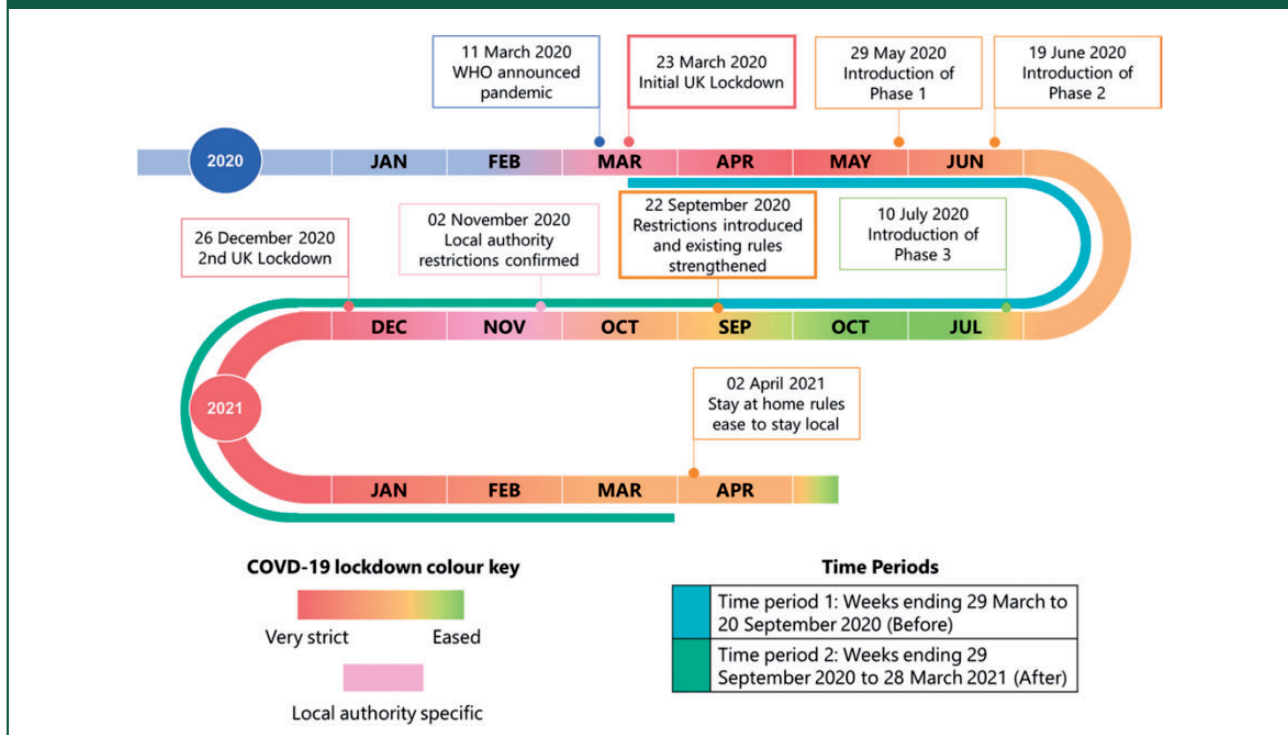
11 March 2020
WHO announced pandemic

23 March 2020
Initial UK Lockdown

29 May 2020
Introduction of Phase 1

19 June 2020
Introduction of Phase 2

2020

JAN FEB MAR APR MAY JUN

26 December 2020
2nd UK Lockdown

02 November 2020
Local authority restrictions confirmed

22 September 2020
Restrictions introduced and existing rules strengthened

10 July 2020
Introduction of Phase 3

DEC NOV OCT SEP OCT JUL

2021

02 April 2021
Stay at home rules ease to stay local

JAN FEB MAR APR

COVD-19 lockdown colour key

Very strict Eased

Local authority specific

Time Periods

| | |
|---|---|
| | Time period 1: Weeks ending 29 March to 20 September 2020 (Before) |
| | Time period 2: Weeks ending 29 September 2020 to 28 March 2021 (After) |